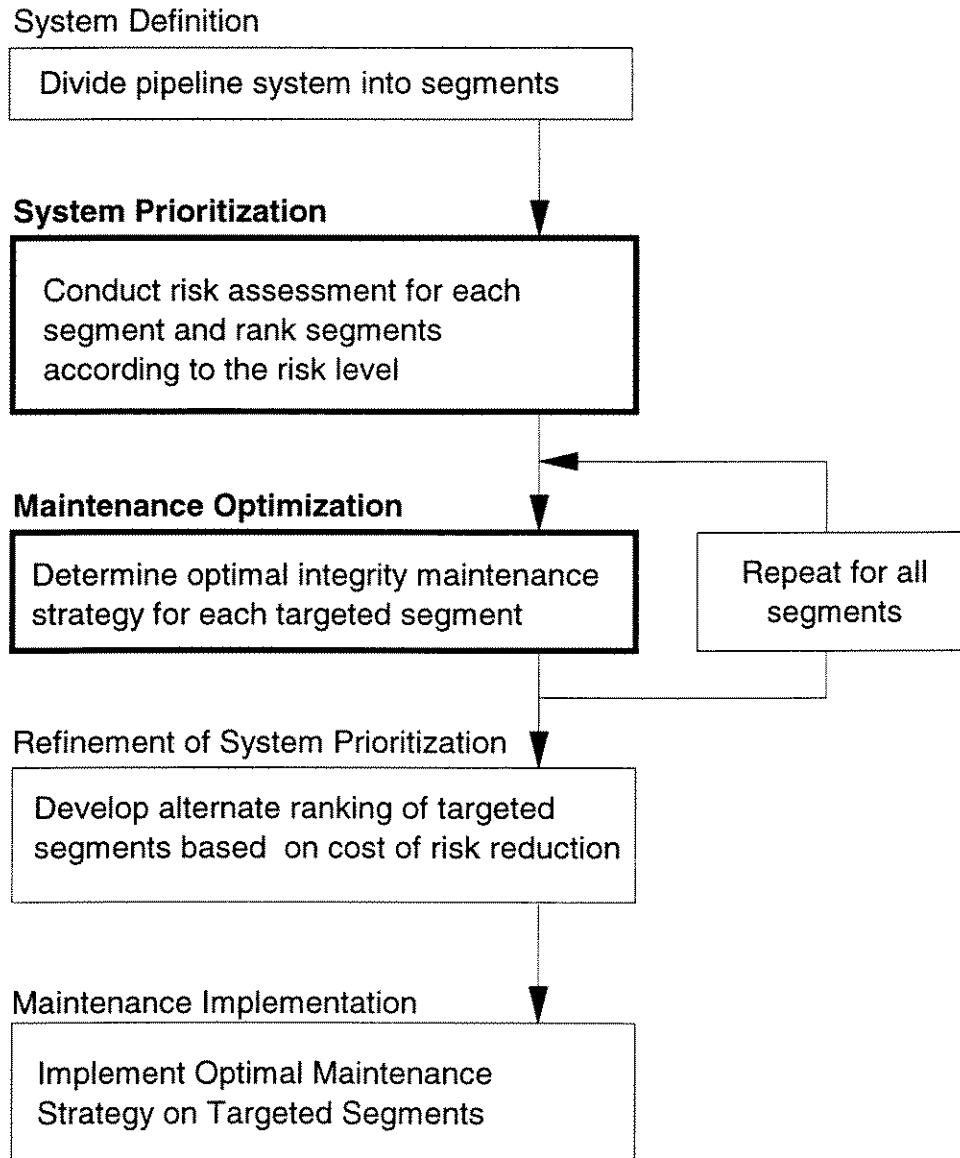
System Definition

Divide pipeline system into segments

System Prioritization

Conduct risk assessment for each segment and rank segments according to the risk level

Maintenance Optimization

Determine optimal integrity maintenance strategy for each targeted segment

Repeat for all segments

Refinement of System Prioritization

Develop alternate ranking of targeted segments based on cost of risk reduction

Maintenance Implementation

Implement Optimal Maintenance Strategy on Targeted Segments